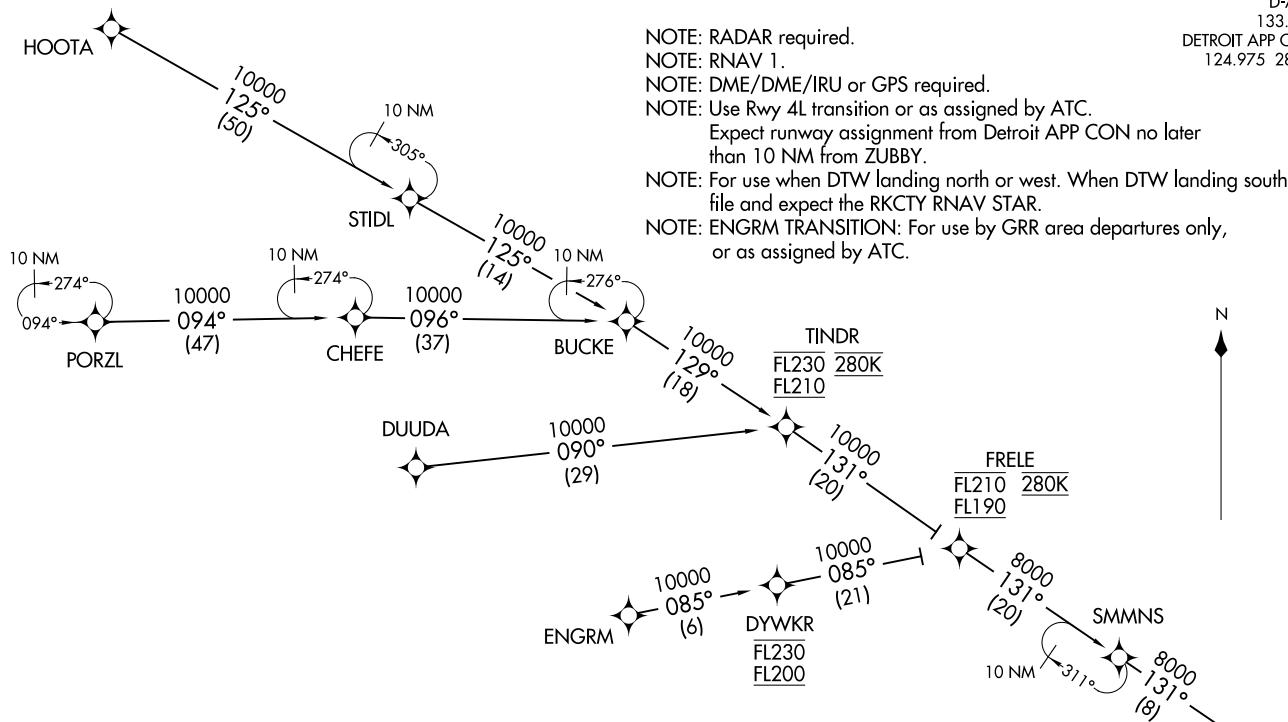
D/
133.
DETROIT APP C
124.975 28

NOTE: RADAR required.
NOTE: RNAV 1.
NOTE: DME/DME/IRU or GPS required.
NOTE: Use Rwy 4L transition or as assigned by ATC. Expect runway assignment from Detroit APP CON no later than 10 NM from ZUBBY.
NOTE: For use when DTW landing north or west. When DTW landing south file and expect the RKCTY RNAV STAR.
NOTE: ENGRM TRANSITION: For use by GRR area departures only, or as assigned by ATC.

HOOTA
10000
125°
(50)
10 NM
305°
STIDL
10000
125°
(14)
10 NM
274°
094°
PORZL
10000
094°
(47)
10 NM
274°
CHEFE
10000
096°
(37)
10 NM
276°
BUCKE
10000
129°
(18)
TINDR
FL230 280K
FL210
N
DUUDA
10000
090°
(29)
10000
131°
(20)
FRELE
FL210 280K
FL190
ENGRM
10000
085°
(6)
DYWKR
FL230
FL200
10000
085°
(21)
8000
131°
(20)
SMMNS
10 NM
311°
8000
131°
(8)